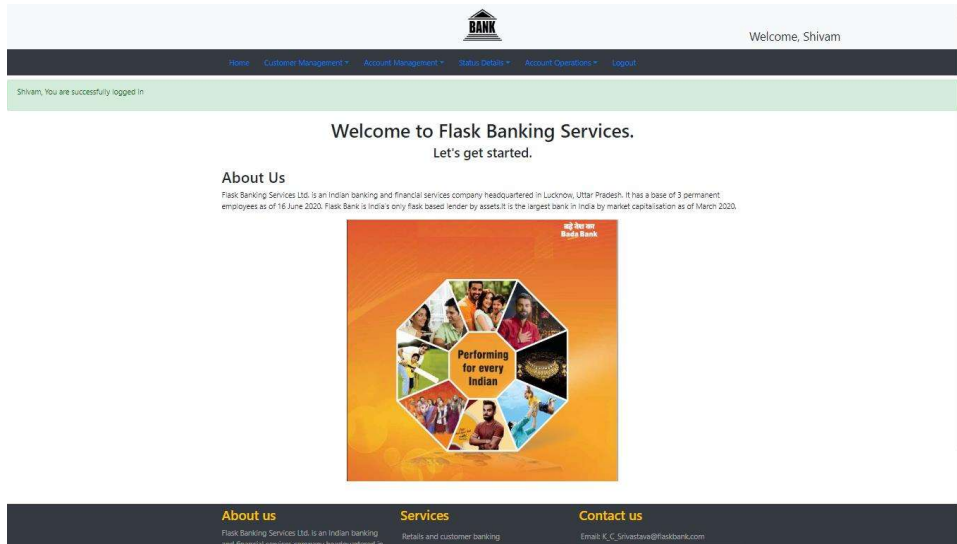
BANK

Welcome, Shivam

Home Customer Management ▾ Account Management ▾ Status Details ▾ Account Operations ▾ Logout

Shivam, You are successfully logged in

Welcome to Flask Banking Services.

Let's get started.

About Us

Flask Banking Services Ltd. is an Indian banking and financial services company headquartered in Lucknow, Uttar Pradesh. It has a base of 3 permanent employees as of 16 June 2020. Flask Bank is India's only flask based lender by assets.It is the largest bank in India by market capitalisation as of March 2020.

बड़े देश का Bada Bank

Performing for every Indian

About us

Flask Banking Services Ltd. is an Indian banking and financial services company headquartered in

Services

Retails and customer banking

Contact us

Email: K_C_Srivastava@flaskbank.com